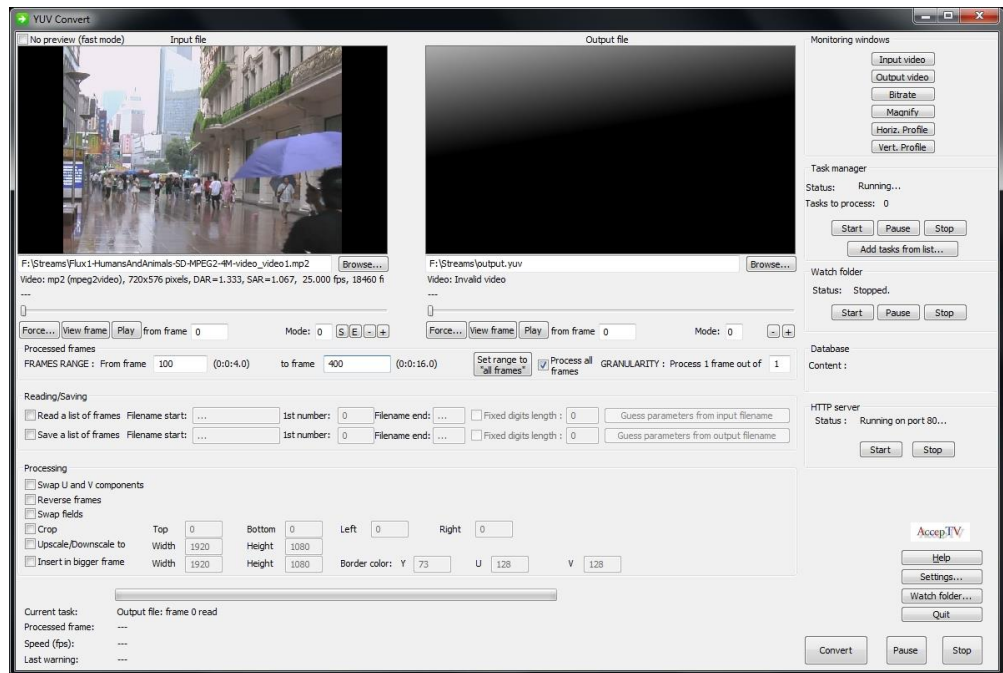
YUV Convert

No preview (fast mode)
Input file
Output file

F:\Streams\Flux1-HumansAndAnimals-SD-MPEG2-4M-video_video1.mp2
Browse...
Video: mp2 (mpeg2video), 720x576 pixels, DAR=1.333, SAR=1.067, 25.000 fps, 18460 fi
---
Force...
View frame
Play
from frame 0
Mode: 0
S
E
-
+

F:\Streams\output.yuv
Browse...
Video: Invalid video
---
Force...
View frame
Play
from frame 0
Mode: 0
-
+

Processed frames
FRAMES RANGE : From frame 100 (0:0:4.0) to frame 400 (0:0:16.0)
Set range to "all frames"
Process all frames
GRANULARITY : Process 1 frame out of 1

Reading/Saving
Read a list of frames Filename start: ... 1st number: 0 Filename end: ... Fixed digits length : 0 Guess parameters from input filename
Save a list of frames Filename start: ... 1st number: 0 Filename end: ... Fixed digits length : 0 Guess parameters from output filename

Processing
Swap U and V components
Reverse frames
Swap fields
Crop Top 0 Bottom 0 Left 0 Right 0
Upscale/Downscale to Width 1920 Height 1080
Insert in bigger frame Width 1920 Height 1080 Border color: Y 73 U 128 V 128

Current task: Output file: frame 0 read
Processed frame: ---
Speed (fps): ---
Last warning: ---

Monitoring windows
Input video
Output video
Bitrate
Magnify
Horiz. Profile
Vert. Profile

Task manager
Status: Running...
Tasks to process: 0
Start
Pause
Stop
Add tasks from list...

Watch folder
Status: Stopped.
Start
Pause
Stop

Database
Content :

HTTP server
Status : Running on port 80...
Start
Stop

AccepTV
Help
Settings...
Watch folder...
Quit

Convert
Pause
Stop